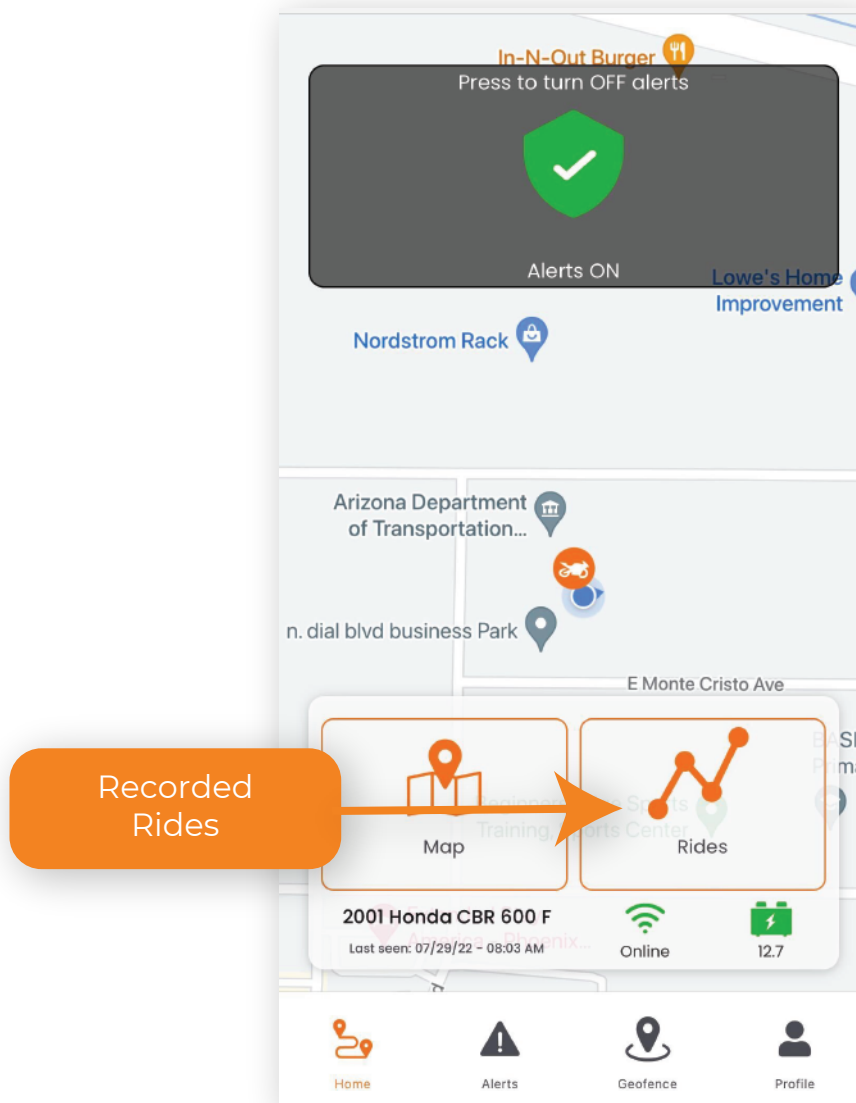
In-N-Out Burger

Press to turn OFF alerts

Alerts ON

Lowe's Home Improvement

Nordstrom Rack

Arizona Department of Transportation...

n. dial blvd business Park

E Monte Cristo Ave

Recorded Rides

Map

Rides

2001 Honda CBR 600 F

Last seen: 07/29/22 - 08:03 AM

Online

12.7

Home

Alerts

Geofence

Profile